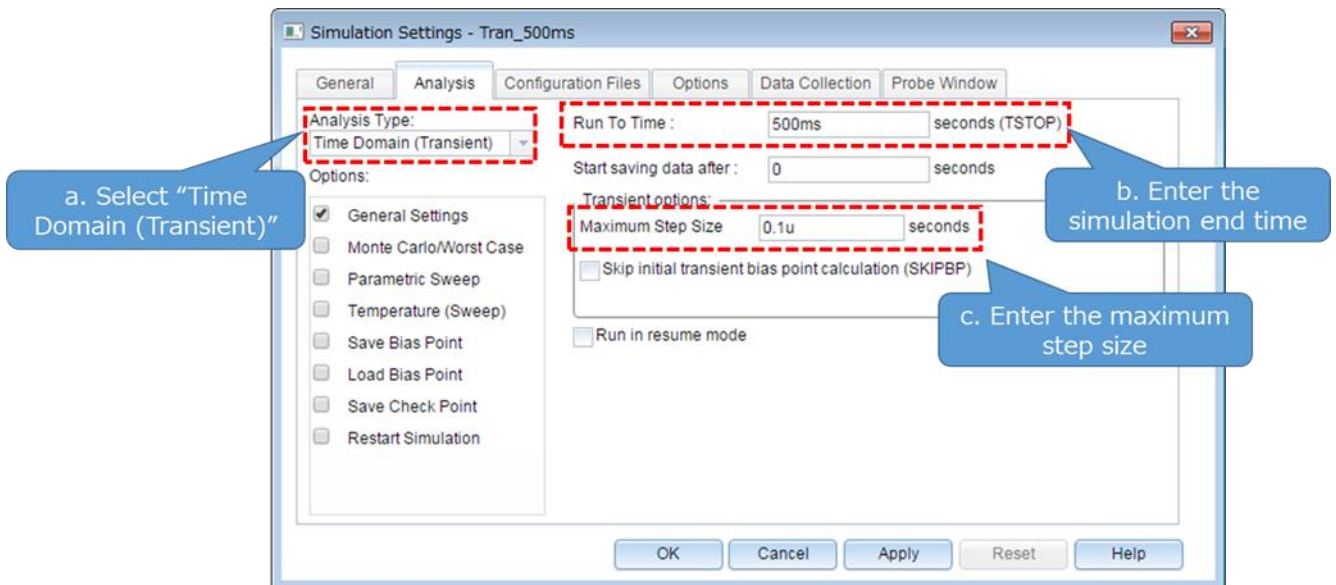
Simulation Settings - Tran_500ms

General | Analysis | Configuration Files | Options | Data Collection | Probe Window

Analysis Type:
Time Domain (Transient)

Options:

General Settings
Monte Carlo/Worst Case
Parametric Sweep
Temperature (Sweep)
Save Bias Point
Load Bias Point
Save Check Point
Restart Simulation

Run To Time : 500ms seconds (TSTOP)

Start saving data after : 0 seconds

Transient options

Maximum Step Size 0.1u seconds

Skip initial transient bias point calculation (SKIPBP)

Run in resume mode

a. Select "Time Domain (Transient)"

b. Enter the simulation end time

c. Enter the maximum step size

OK | Cancel | Apply | Reset | Help